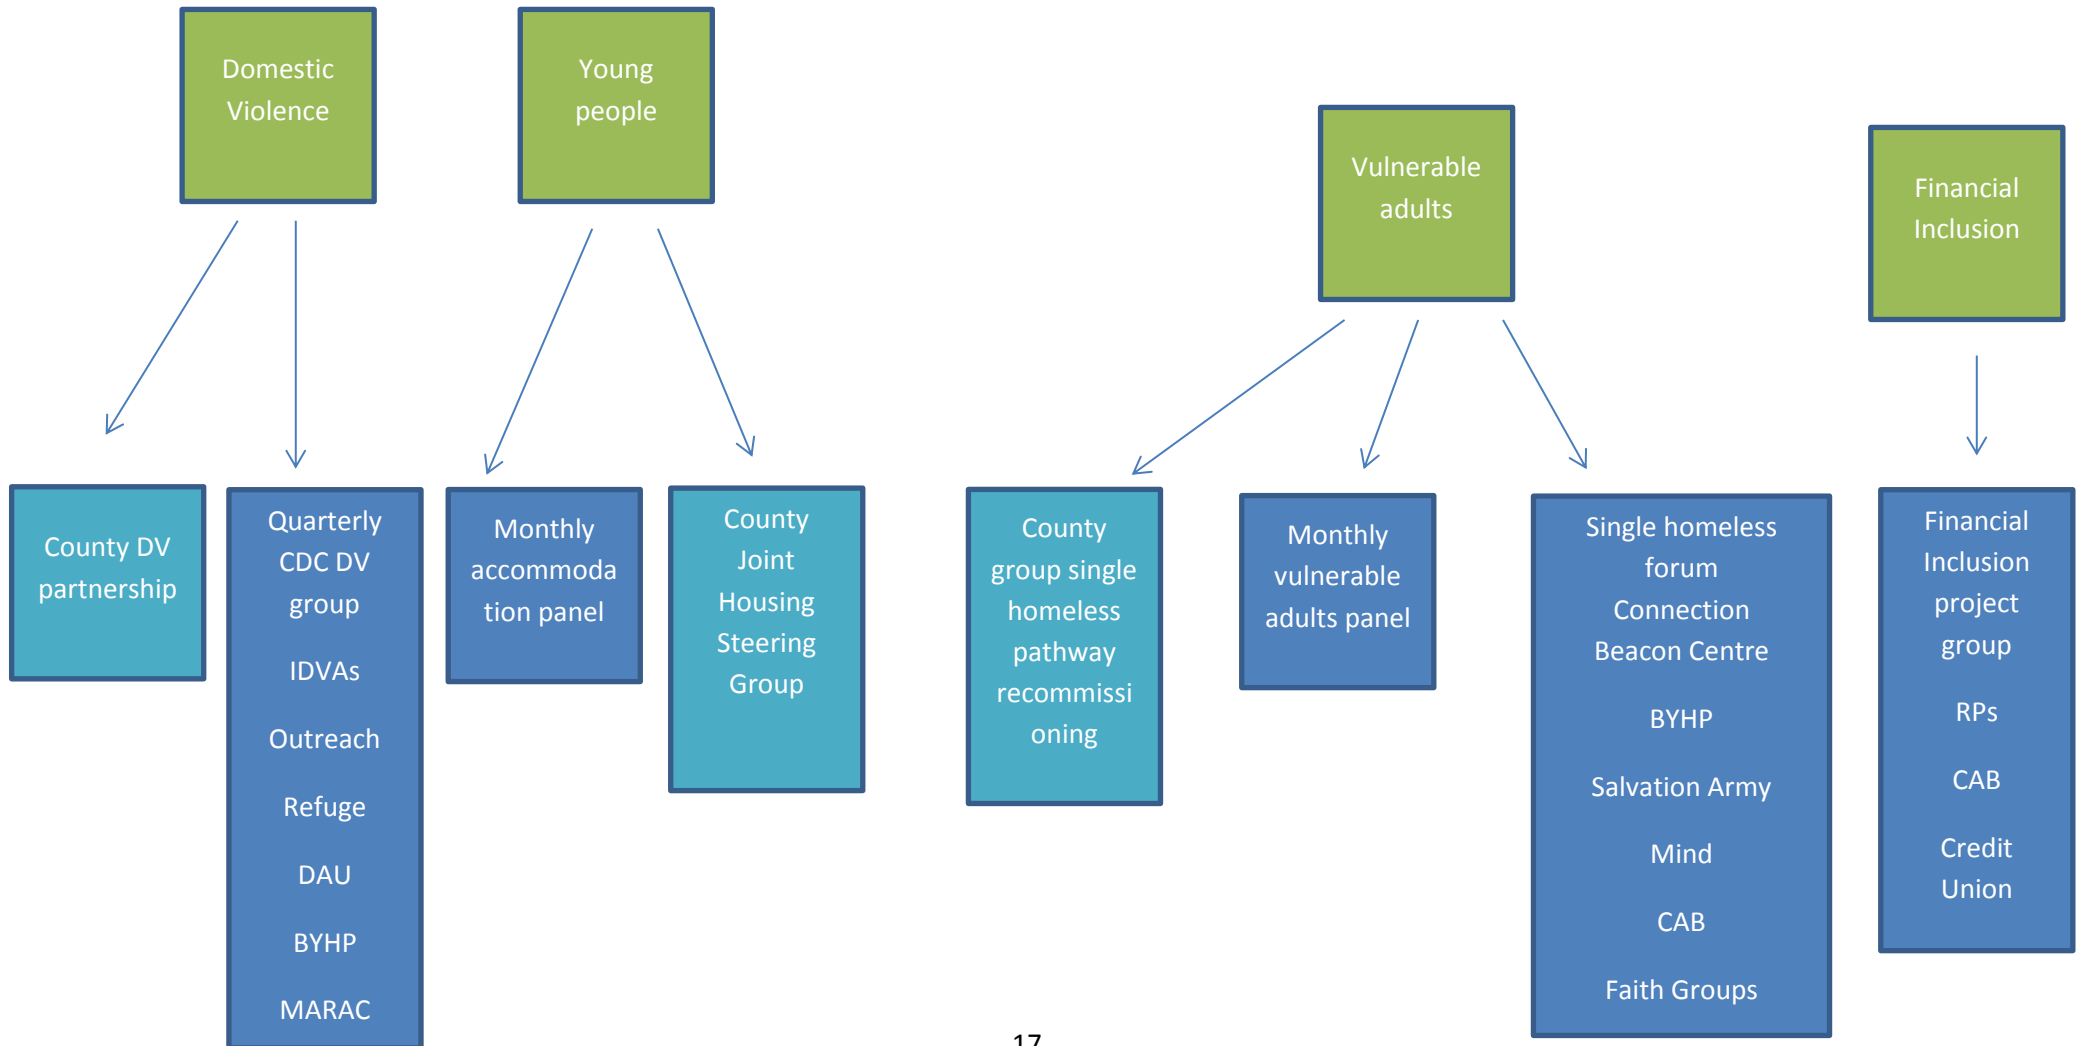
Domestic Violence

Young people

Vulnerable adults

Financial Inclusion

County DV partnership

Quarterly CDC DV group

IDVAs

Outreach

Refuge

DAU

BYHP

MARAC

Monthly accommodation panel

County Joint Housing Steering Group

County group single homeless pathway recommissioning

Monthly vulnerable adults panel

Single homeless forum Connection Beacon Centre

BYHP

Salvation Army

Mind

CAB

Faith Groups

Financial Inclusion project group

RPs

CAB

Credit Union

17